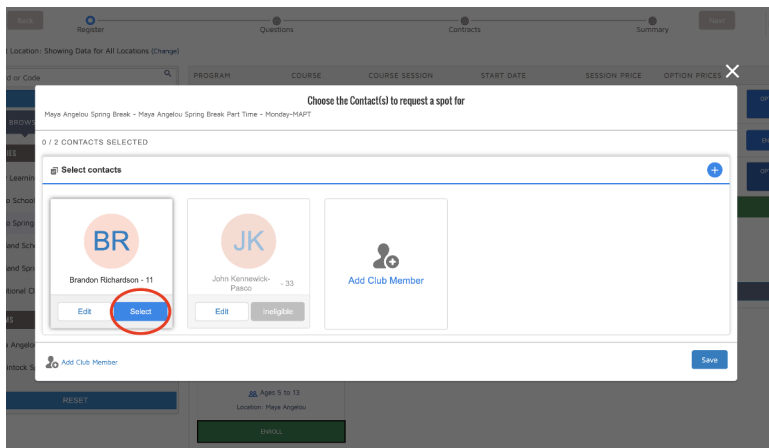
Back

Register

Questions

Contracts

Summary

Next

Location: Showing Data for All Locations (Change)

d or Code

PROGRAM

COURSE

COURSE SESSION

START DATE

SESSION PRICE

OPTION PRICES

Choose the Contact(s) to request a spot for

Maya Angelou Spring Break - Maya Angelou Spring Break Part Time - Monday-MAPT

0 / 2 CONTACTS SELECTED

Select contacts

BR

Brandon Richardson - 11

Edit

Select

JK

John Kennewick-Pasco - 33

Edit

Ineligible

Add Club Member

Add Club Member

Save

Ages 5 to 13

Location: Maya Angelou

ENROLL

RESET